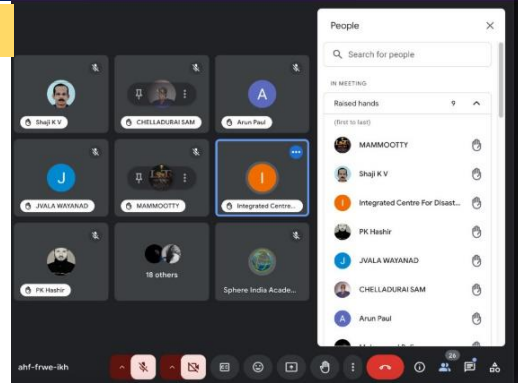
Shaji K V
CHELLADURAI SAM
A
Arun Paul
J
JVALA WAYANAD
MAMMOOTTY
I
Integrated Centre...
PK Hashir
18 others
Sphere India Acade...

People
Search for people
IN MEETING
Raised hands 9
(first to last)
MAMMOOTTY
Shaji K V
Integrated Centre For Disast...
PK Hashir
JVALA WAYANAD
CHELLADURAI SAM
Arun Paul

ahf-frwe-ikh
26